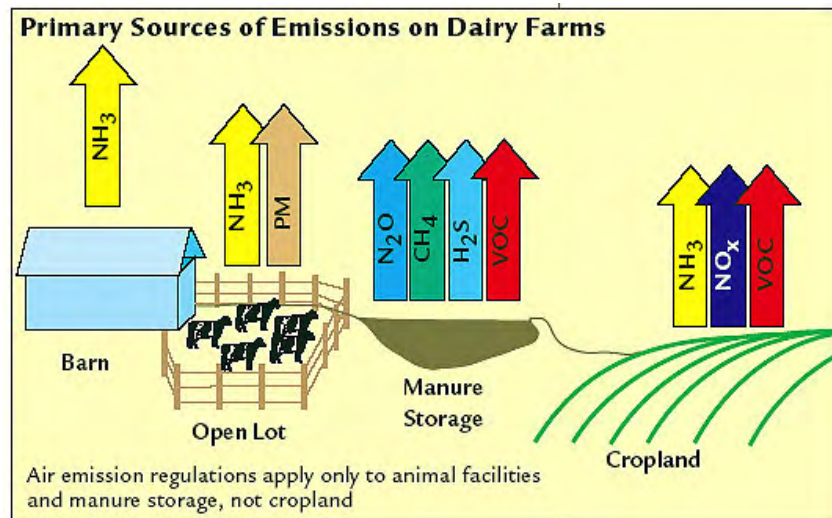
Primary Sources of Emissions on Dairy Farms

$NH_3$

$NH_3$

PM

$N_2O$

$CH_4$

$H_2S$

VOC

$NH_3$

$NO_x$

VOC

Barn

Open Lot

Manure Storage

Cropland

Air emission regulations apply only to animal facilities and manure storage, not cropland